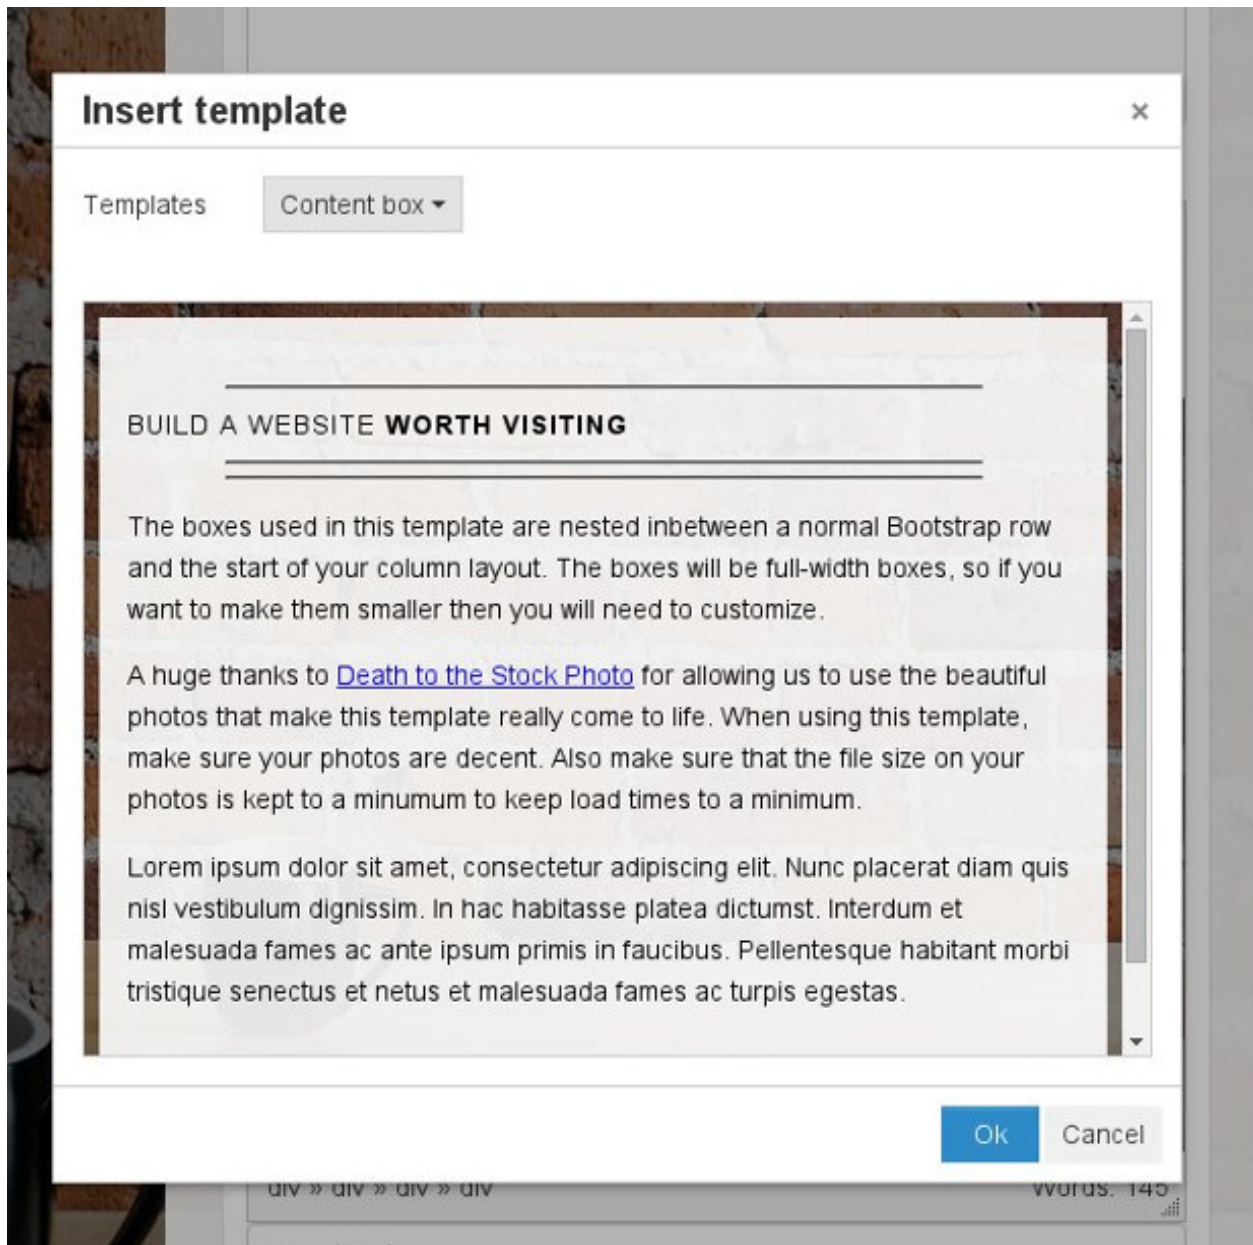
Insert template

×

Templates

Content box

BUILD A WEBSITE **WORTH VISITING**

The boxes used in this template are nested inbetween a normal Bootstrap row and the start of your column layout. The boxes will be full-width boxes, so if you want to make them smaller then you will need to customize.

A huge thanks to Death to the Stock Photo for allowing us to use the beautiful photos that make this template really come to life. When using this template, make sure your photos are decent. Also make sure that the file size on your photos is kept to a minumum to keep load times to a minimum.

Lorem ipsum dolor sit amet, consectetur adipiscing elit. Nunc placerat diam quis nisl vestibulum dignissim. In hac habitasse platea dictumst. Interdum et malesuada fames ac ante ipsum primis in faucibus. Pellentesque habitant morbi tristique senectus et netus et malesuada fames ac turpis egestas.

Ok

Cancel

div » div » div » div

Words: 145